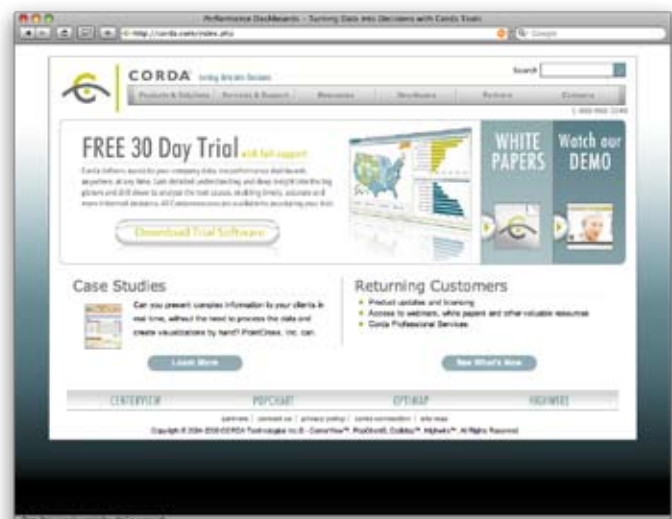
Performance Dashboards - Turning Data into Decisions with Corda Tools

http://corda.com/index.php

Google

CORDA Turning data into decisions

Search

Products & Solutions | Services & Support | Resources | Developers | Partners | Company

1-800-968-3340

FREE 30 Day Trial with full support

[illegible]

Download Trial Software

WHITE PAPERS

Watch our DEMO

Case Studies

Can you present complex information to your clients in real time, without the need to process the data and create visualizations by hand? PointClear, Inc. can.

Learn More

Returning Customers

Product updates and licensing

Access to webinars, white papers and other valuable resources

Corda Professional Services

See What's New

CENTERVIEW | POPCHART | OPTIMAP | HIGHWIRE

partners | contact us | privacy policy | corda connection | site map

Copyright © 2004-2008 CORDA Technologies Inc.® - CenterView™, PopChart®, OptiMap™, Highwire™. All Rights Reserved.